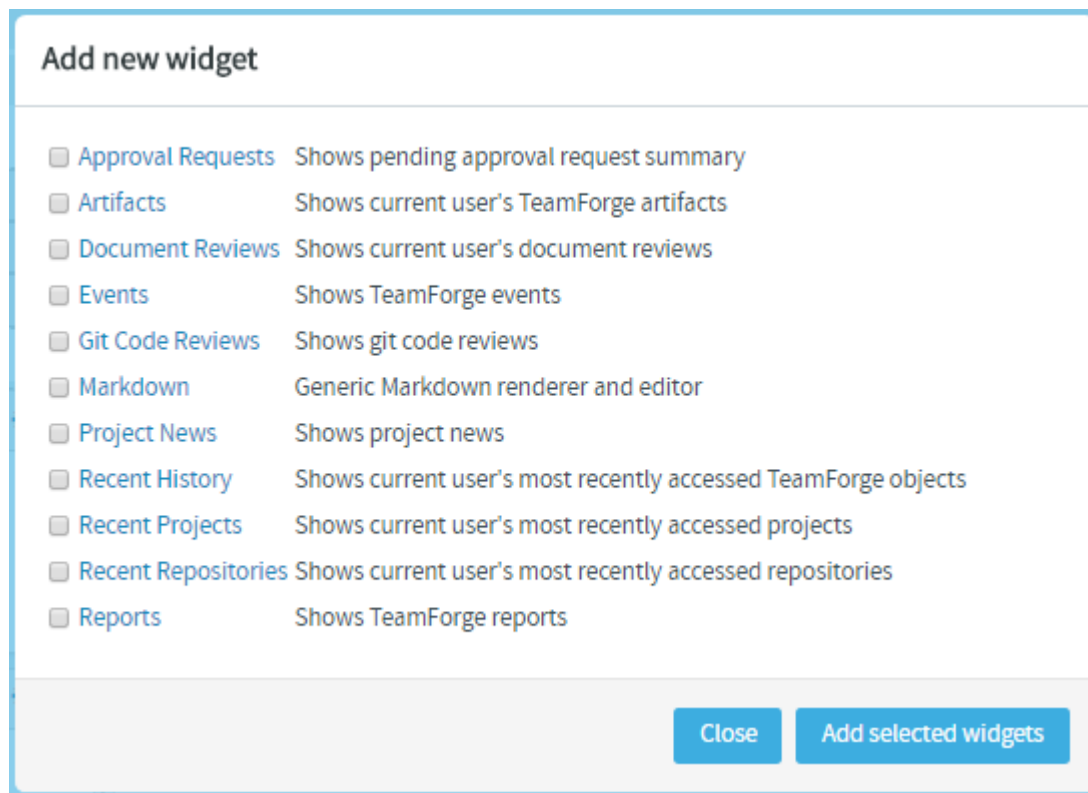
Add new widget

| | |
|---|---|
| Approval Requests | Shows pending approval request summary |
| Artifacts | Shows current user's TeamForge artifacts |
| Document Reviews | Shows current user's document reviews |
| Events | Shows TeamForge events |
| Git Code Reviews | Shows git code reviews |
| Markdown | Generic Markdown renderer and editor |
| Project News | Shows project news |
| Recent History | Shows current user's most recently accessed TeamForge objects |
| Recent Projects | Shows current user's most recently accessed projects |
| Recent Repositories | Shows current user's most recently accessed repositories |
| Reports | Shows TeamForge reports |

Close
Add selected widgets